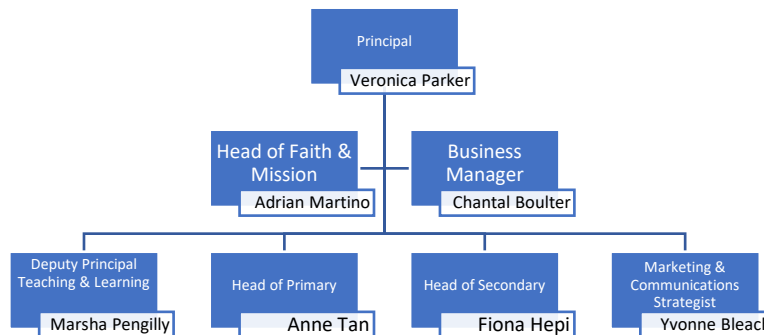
Principal
Veronica Parker

Head of Faith & Mission
Adrian Martino

Business Manager
Chantal Boulter

Deputy Principal Teaching & Learning
Marsha Pengilly

Head of Primary
Anne Tan

Head of Secondary
Fiona Hepi

Marketing & Communications Strategist
Yvonne Bleac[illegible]